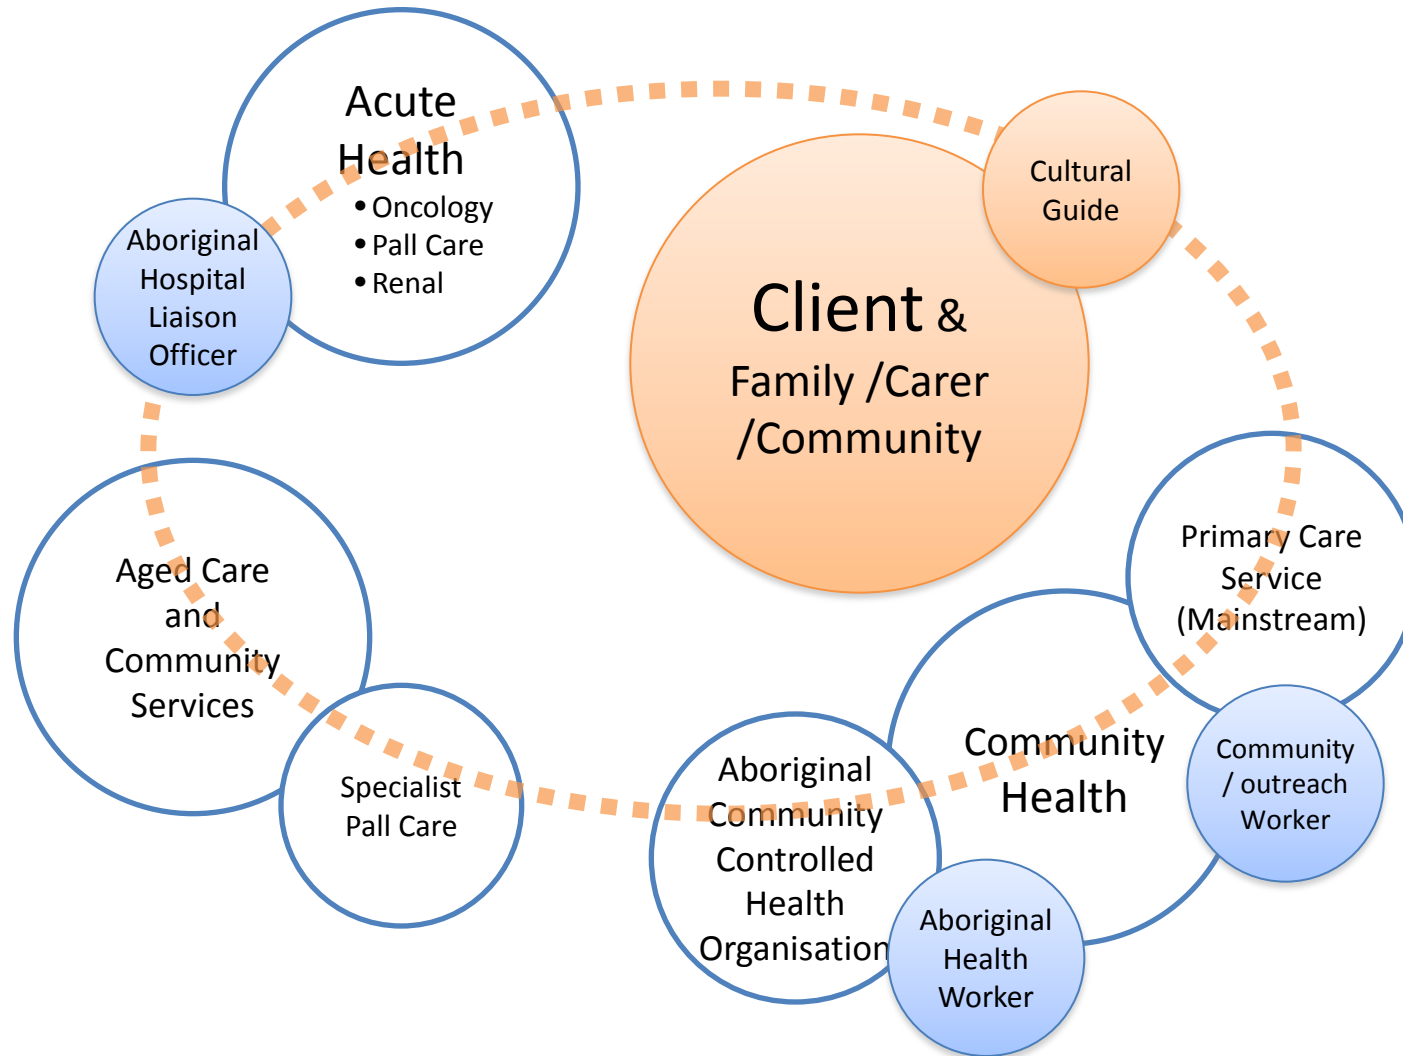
Acute Health
• Oncology
• Pall Care
• Renal

Aboriginal Hospital Liaison Officer

Cultural Guide

Client & Family /Carer /Community

Aged Care and Community Services

Specialist Pall Care

Primary Care Service (Mainstream)

Community Health

Community / outreach Worker

Aboriginal Community Controlled Health Organisation

Aboriginal Health Worker